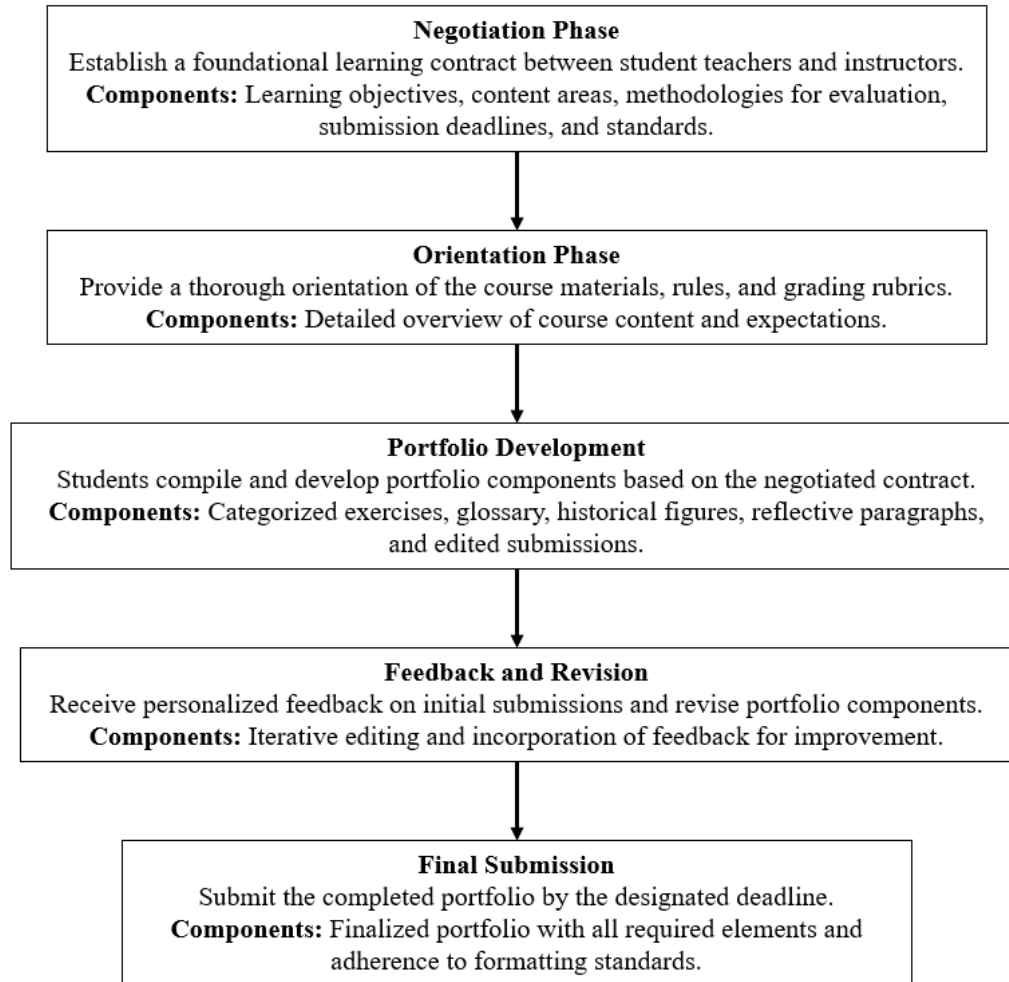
**Negotiation Phase**
Establish a foundational learning contract between student teachers and instructors.
**Components:** Learning objectives, content areas, methodologies for evaluation, submission deadlines, and standards.

**Orientation Phase**
Provide a thorough orientation of the course materials, rules, and grading rubrics.
**Components:** Detailed overview of course content and expectations.

**Portfolio Development**
Students compile and develop portfolio components based on the negotiated contract.
**Components:** Categorized exercises, glossary, historical figures, reflective paragraphs, and edited submissions.

**Feedback and Revision**
Receive personalized feedback on initial submissions and revise portfolio components.
**Components:** Iterative editing and incorporation of feedback for improvement.

**Final Submission**
Submit the completed portfolio by the designated deadline.
**Components:** Finalized portfolio with all required elements and adherence to formatting standards.